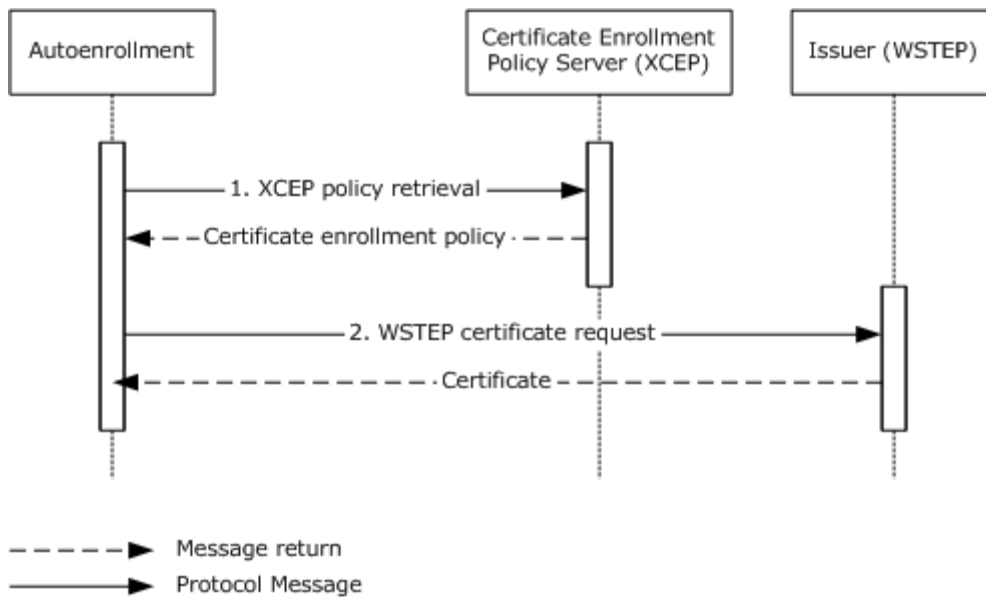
Autoenrollment

Certificate Enrollment Policy Server (XCEP)

Issuer (WSTEP)

1. XCEP policy retrieval

Certificate enrollment policy

2. WSTEP certificate request

Certificate

Message return

Protocol Message